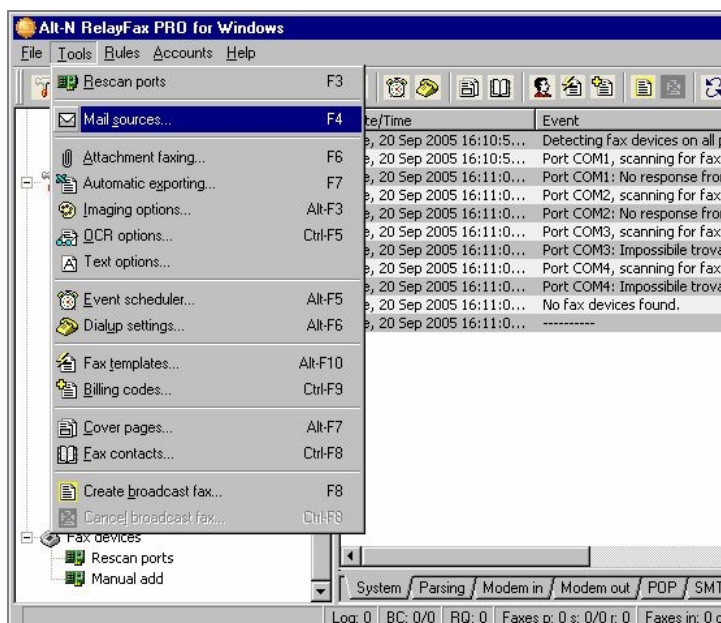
Alt-N RelayFax PRO for Windows

File Tools Rules Accounts Help

Rescan ports F3
Mail sources... F4
Attachment faxing... F6
Automatic exporting... F7
Imaging options... Alt-F3
OCR options... Ctrl-F5
Text options...
Event scheduler... Alt-F5
Dialup settings... Alt-F6
Fax templates... Alt-F10
Billing codes... Ctrl-F9
Cover pages... Alt-F7
Fax contacts... Ctrl-F8
Create broadcast fax... F8
Cancel broadcast fax... Ctrl-F8

| te/Time | Event |
|---|---|
| e, 20 Sep 2005 16:10:5... | Detecting fax devices on all |
| e, 20 Sep 2005 16:10:5... | Port COM1, scanning for fax |
| e, 20 Sep 2005 16:11:0... | Port COM1: No response fro |
| e, 20 Sep 2005 16:11:0... | Port COM2, scanning for fax |
| e, 20 Sep 2005 16:11:0... | Port COM2: No response fro |
| e, 20 Sep 2005 16:11:0... | Port COM3, scanning for fax |
| e, 20 Sep 2005 16:11:0... | Port COM3: Impossibile trova |
| e, 20 Sep 2005 16:11:0... | Port COM4, scanning for fax |
| e, 20 Sep 2005 16:11:0... | Port COM4: Impossibile trova |
| e, 20 Sep 2005 16:11:0... | No fax devices found. |
| e, 20 Sep 2005 16:11:0... | ---------- |

Fax devices
Rescan ports
Manual add

System / Parsing / Modem in / Modem out / POP / SMT

Log: 0 BC: 0/0 RQ: 0 Faxes p: 0 s: 0/0 r: 0 Faxes in: 0 c